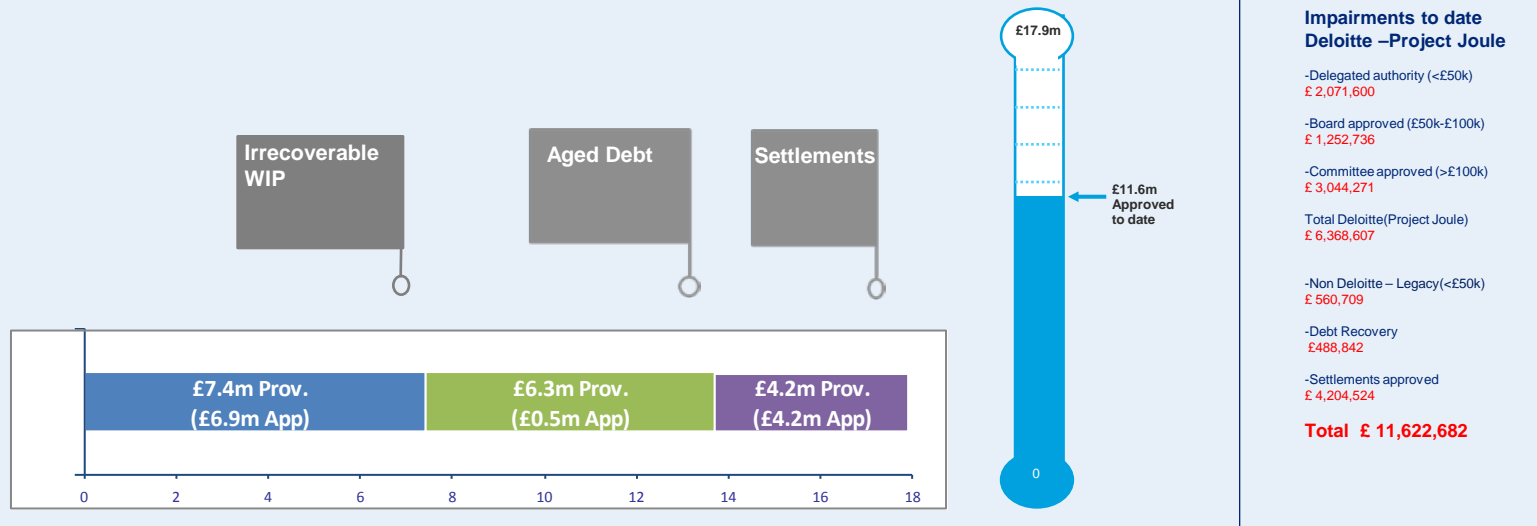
Irrecoverable WIP

Aged Debt

Settlements

£7.4m Prov. (£6.9m App)

£6.3m Prov. (£0.5m App)

£4.2m Prov. (£4.2m App)

0 2 4 6 8 10 12 14 16 18

£17.9m

£11.6m Approved to date

0

Impairments to date Deloitte –Project Joule

-Delegated authority (<£50k)
£ 2,071,600

-Board approved (£50k-£100k)
£ 1,252,736

-Committee approved (>£100k)
£ 3,044,271

Total Deloitte(Project Joule)
£ 6,368,607

-Non Deloitte – Legacy(<£50k)
£ 560,709

-Debt Recovery
£488,842

-Settlements approved
£ 4,204,524

Total £ 11,622,682